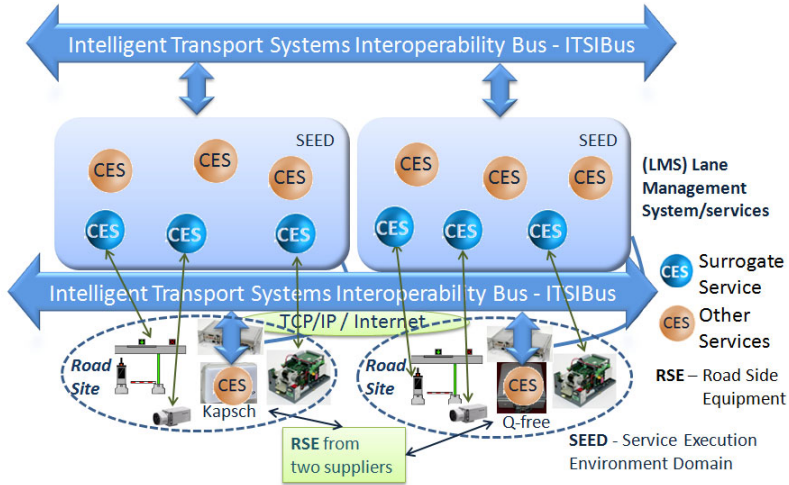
Intelligent Transport Systems Interoperability Bus - ITSIBus

SEED

CES CES CES

CES CES CES

SEED

CES CES CES

CES CES CES

(LMS) Lane Management System/services

Intelligent Transport Systems Interoperability Bus - ITSIBus

TCP/IP / Internet

Road Site

CES

Kapsch

Road Site

CES

Q-free

RSE from two suppliers

CES Surrogate Service

CES Other Services

RSE – Road Side Equipment

SEED - Service Execution Environment Domain